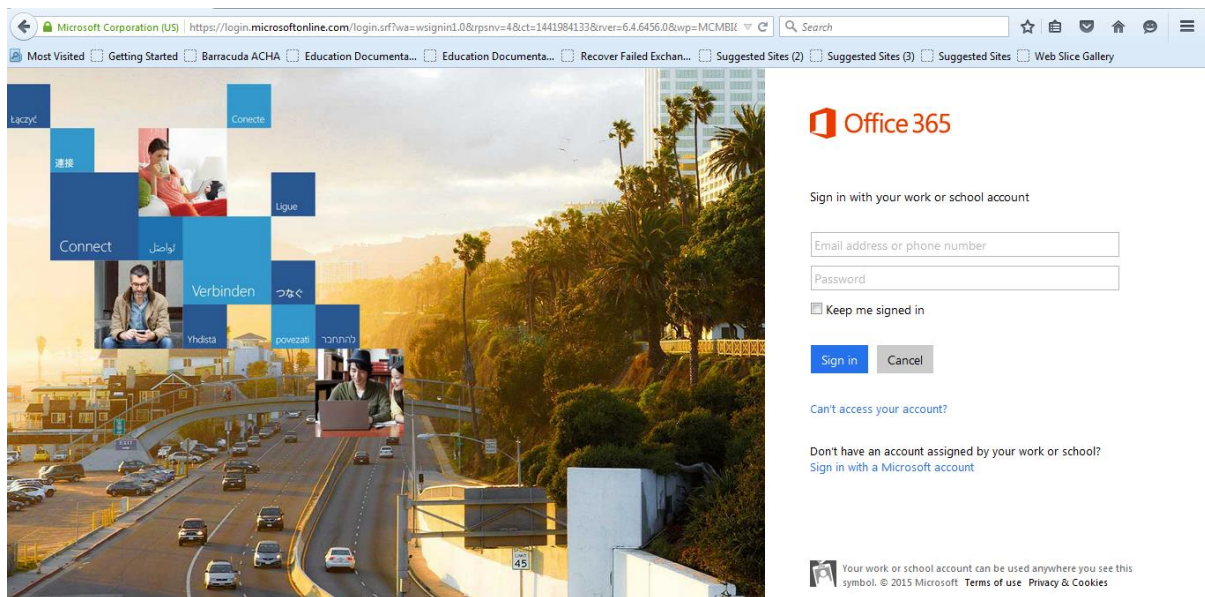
Microsoft Corporation (US) | https://login.microsoftonline.com/login.srf?wa=wsignin1.0&rpsnv=4&ct=1441984133&rver=6.4.6456.0&wp=MCMBI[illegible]

Search

Most Visited | Getting Started | Barracuda ACHA | Education Documenta... | Education Documenta... | Recover Failed Exchan... | Suggested Sites (2) | Suggested Sites (3) | Suggested Sites | Web Slice Gallery

Łączyć
Conecte
連接
Ligue
Connect
تواصل
Verbinden
つなぐ
Yhdistä
povezati
להתחבר

45

Office 365

Sign in with your work or school account

Email address or phone number

Password

Keep me signed in

Sign in

Cancel

Can't access your account?

Don't have an account assigned by your work or school?
Sign in with a Microsoft account

Your work or school account can be used anywhere you see this symbol. © 2015 Microsoft Terms of use Privacy & Cookies